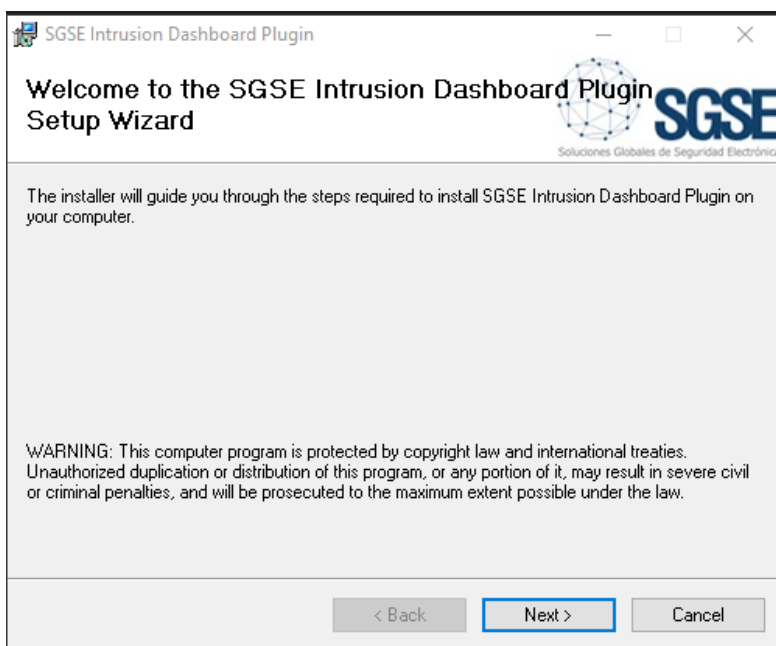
SGSE Intrusion Dashboard Plugin

Welcome to the SGSE Intrusion Dashboard Plugin Setup Wizard

SGSE
Soluciones Globales de Seguridad Electrónica

The installer will guide you through the steps required to install SGSE Intrusion Dashboard Plugin on your computer.

WARNING: This computer program is protected by copyright law and international treaties. Unauthorized duplication or distribution of this program, or any portion of it, may result in severe civil or criminal penalties, and will be prosecuted to the maximum extent possible under the law.

< Back
Next >
Cancel